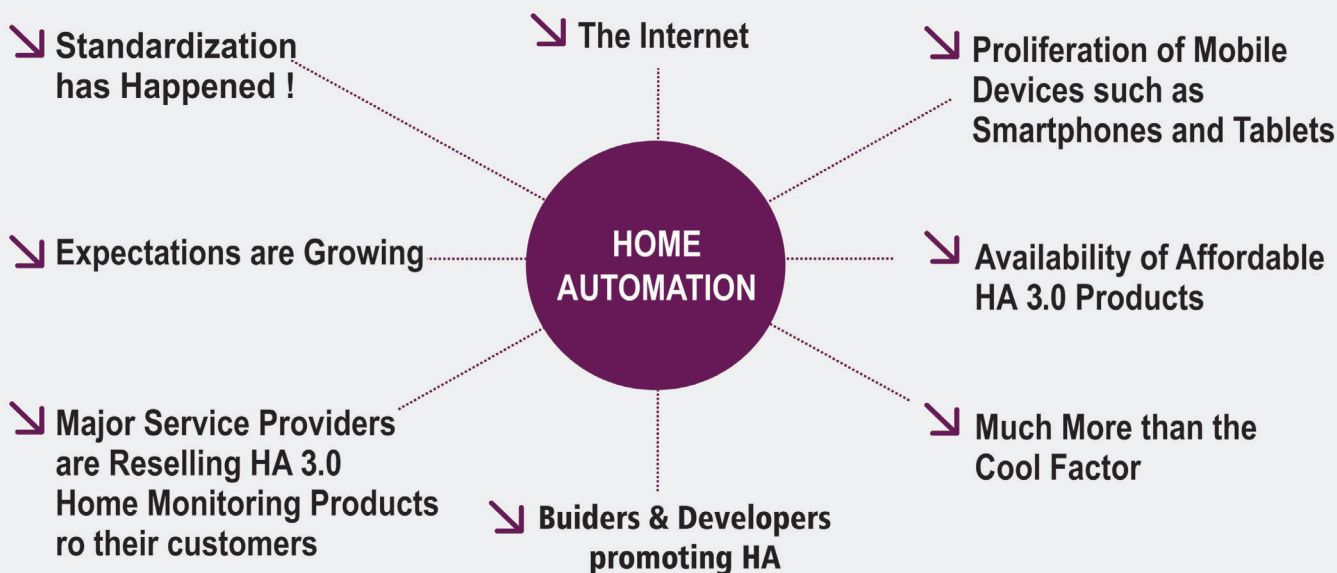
↘ Standardization has Happened !

↘ The Internet

↘ Proliferation of Mobile Devices such as Smartphones and Tablets

↘ Expectations are Growing

HOME AUTOMATION

↘ Availability of Affordable HA 3.0 Products

↘ Major Service Providers are Reselling HA 3.0 Home Monitoring Products ro their customers

↘ Buiders & Developers promoting HA

↘ Much More than the Cool Factor